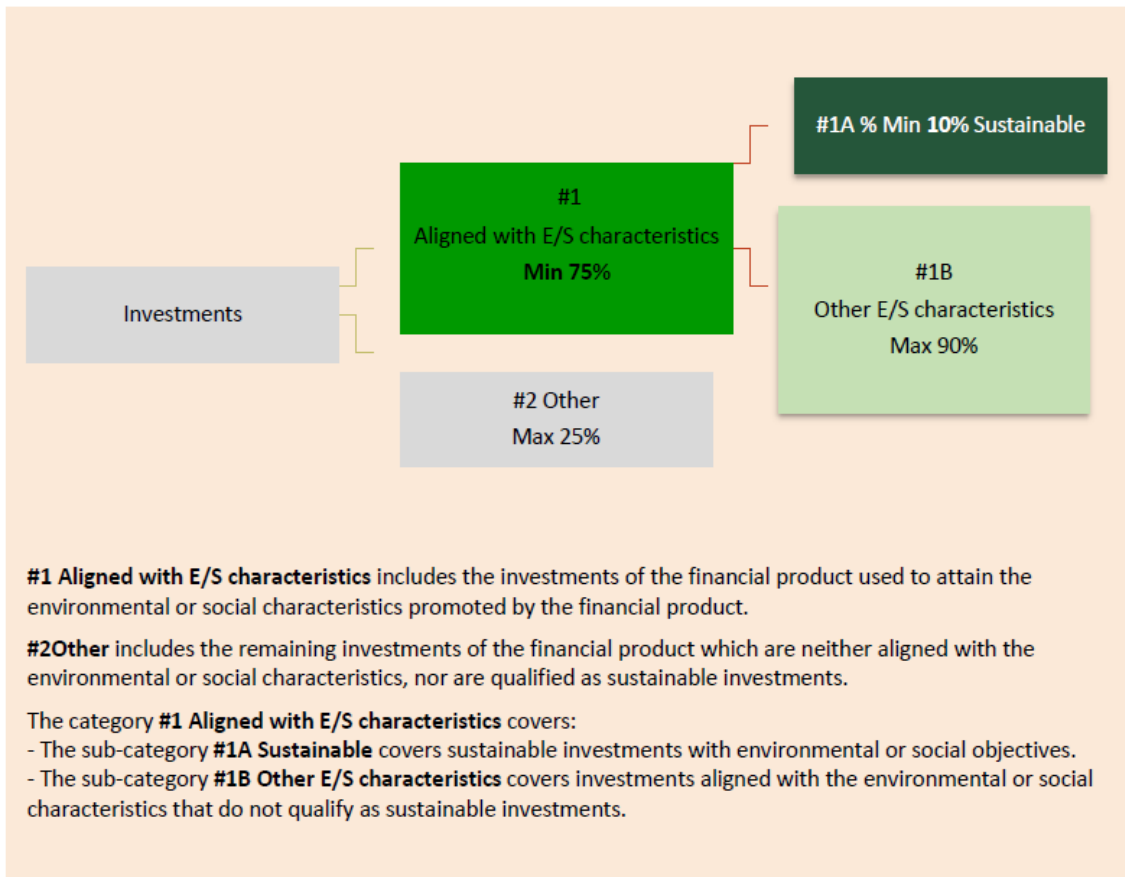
#1A % Min 10% Sustainable

#1
Aligned with E/S characteristics
Min 75%

Investments

#1B
Other E/S characteristics
Max 90%

#2 Other
Max 25%

#1 Aligned with E/S characteristics includes the investments of the financial product used to attain the environmental or social characteristics promoted by the financial product.

#2Other includes the remaining investments of the financial product which are neither aligned with the environmental or social characteristics, nor are qualified as sustainable investments.

The category #1 Aligned with E/S characteristics covers:
- The sub-category #1A Sustainable covers sustainable investments with environmental or social objectives.
- The sub-category #1B Other E/S characteristics covers investments aligned with the environmental or social characteristics that do not qualify as sustainable investments.